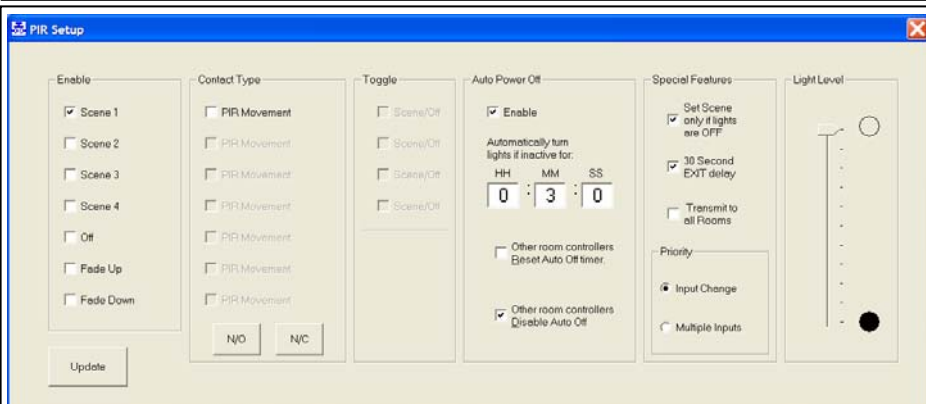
PIR Setup

Enable
Scene 1
Scene 2
Scene 3
Scene 4
Off
Fade Up
Fade Down

Update

Contact Type
PIR Movement
PIR Movement
PIR Movement
PIR Movement
PIR Movement
PIR Movement
PIR Movement
N/O
N/C

Toggle
Scene/Off
Scene/Off
Scene/Off
Scene/Off

Auto Power Off
Enable
Automatically turn lights if inactive for:
HH MM SS
0 : 3 : 0
Other room controllers Reset Auto Off timer.
Other room controllers Disable Auto Off

Special Features
Set Scene only if lights are OFF
30 Second EXIT delay
Transmit to all Rooms
Priority
Input Change
Multiple Inputs

Light Level